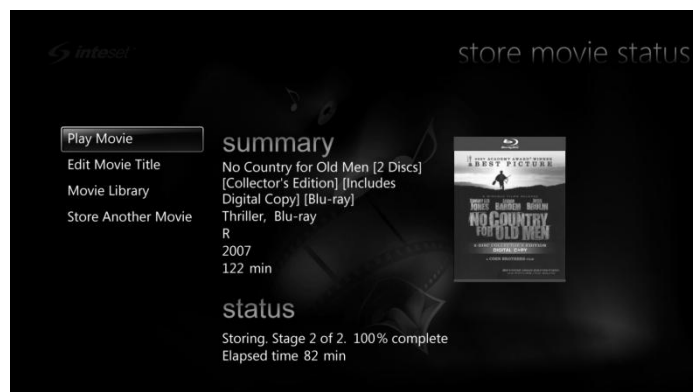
inteset

store movie status

Play Movie
Edit Movie Title
Movie Library
Store Another Movie

summary

No Country for Old Men [2 Discs] [Collector's Edition] [Includes Digital Copy] [Blu-ray]
Thriller, Blu-ray
R
2007
122 min

BEST PICTURE
TOMMY LEE JONES
JAVIER BARDEM
JOSH BROLIN
NO COUNTRY FOR OLD MEN
DIGITAL COPY

status

Storing. Stage 2 of 2. 100% complete
Elapsed time 82 min